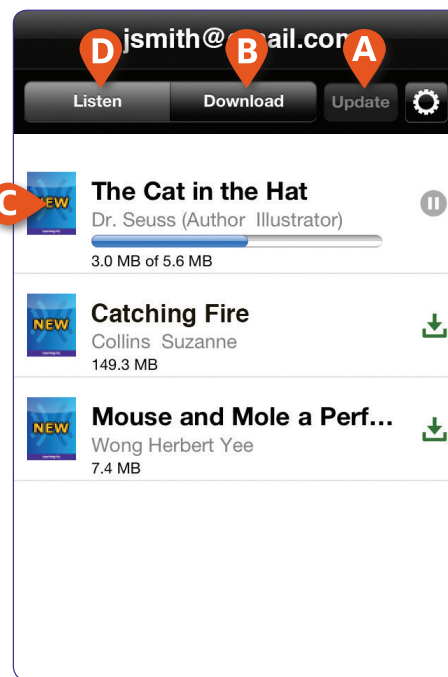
jsmith@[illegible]ail.co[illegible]

D B A

Listen Download Update

C

NEW

The Cat in the Hat

Dr. Seuss (Author Illustrator)

3.0 MB of 5.6 MB

NEW

Catching Fire

Collins Suzanne

149.3 MB

NEW

Mouse and Mole a Perf...

Wong Herbert Yee

7.4 MB